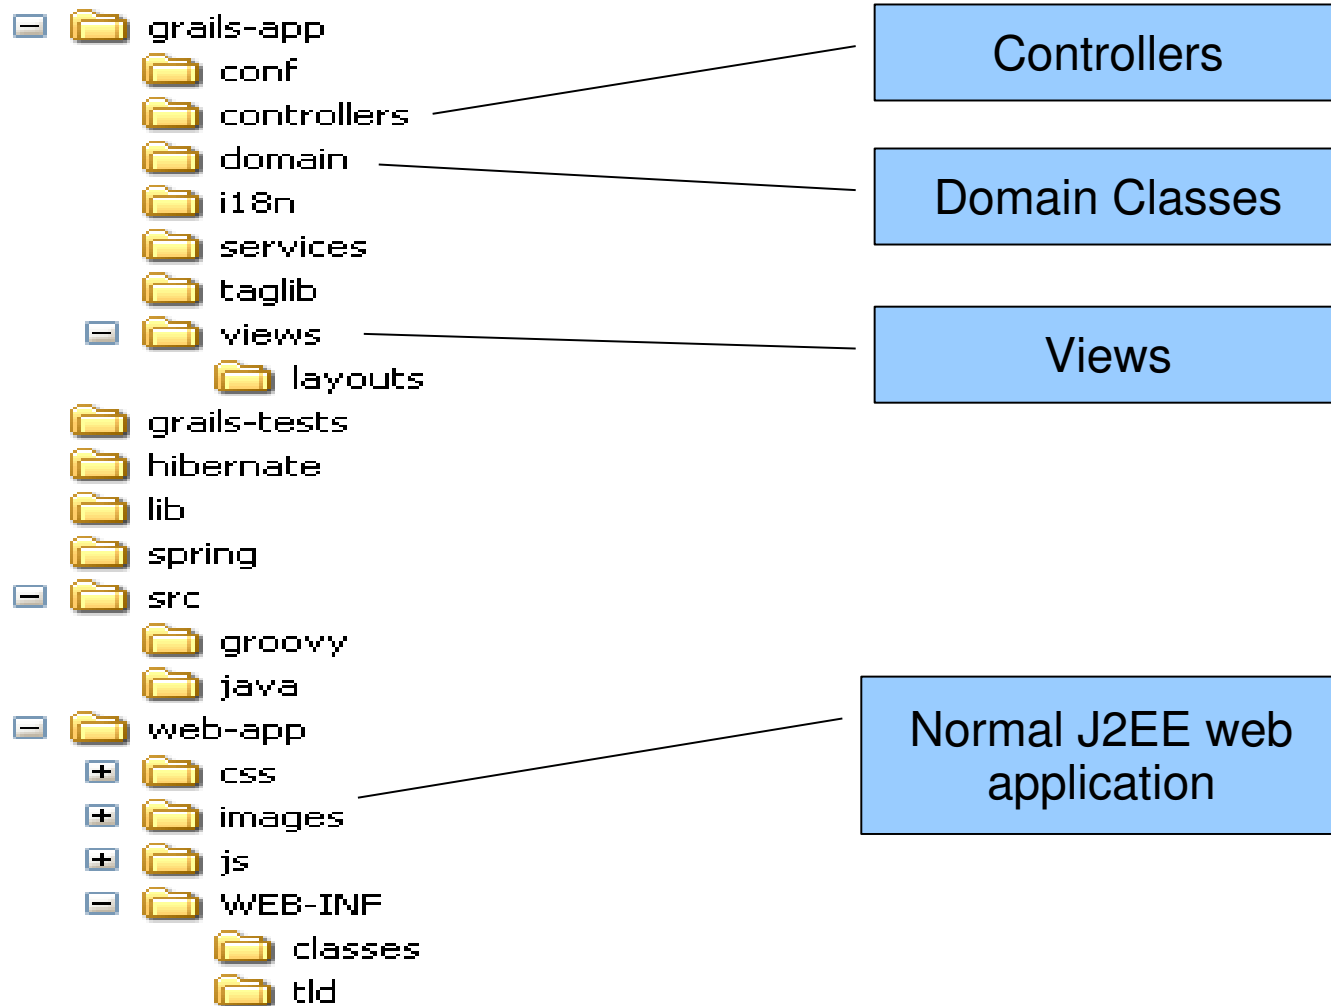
grails-app
conf
controllers
domain
i18n
services
taglib
views
layouts
grails-tests
hibernate
lib
spring
src
groovy
java
web-app
css
images
js
WEB-INF
classes
tld

Controllers

Domain Classes

Views

Normal J2EE web application